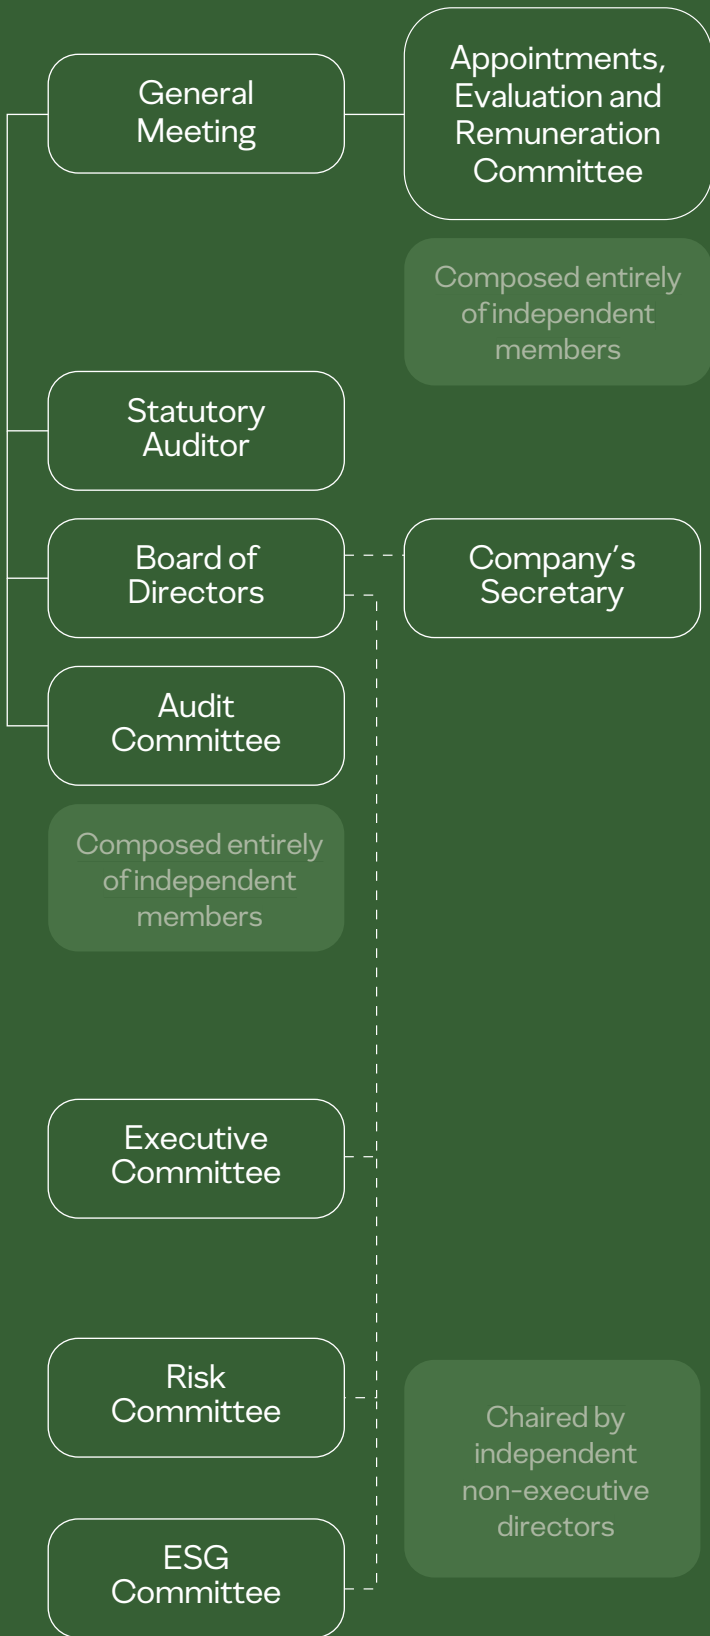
General Meeting

Appointments, Evaluation and Remuneration Committee

Composed entirely of independent members

Statutory Auditor

Board of Directors

Company's Secretary

Audit Committee

Composed entirely of independent members

Executive Committee

Risk Committee

Chaired by independent non-executive directors

ESG Committee